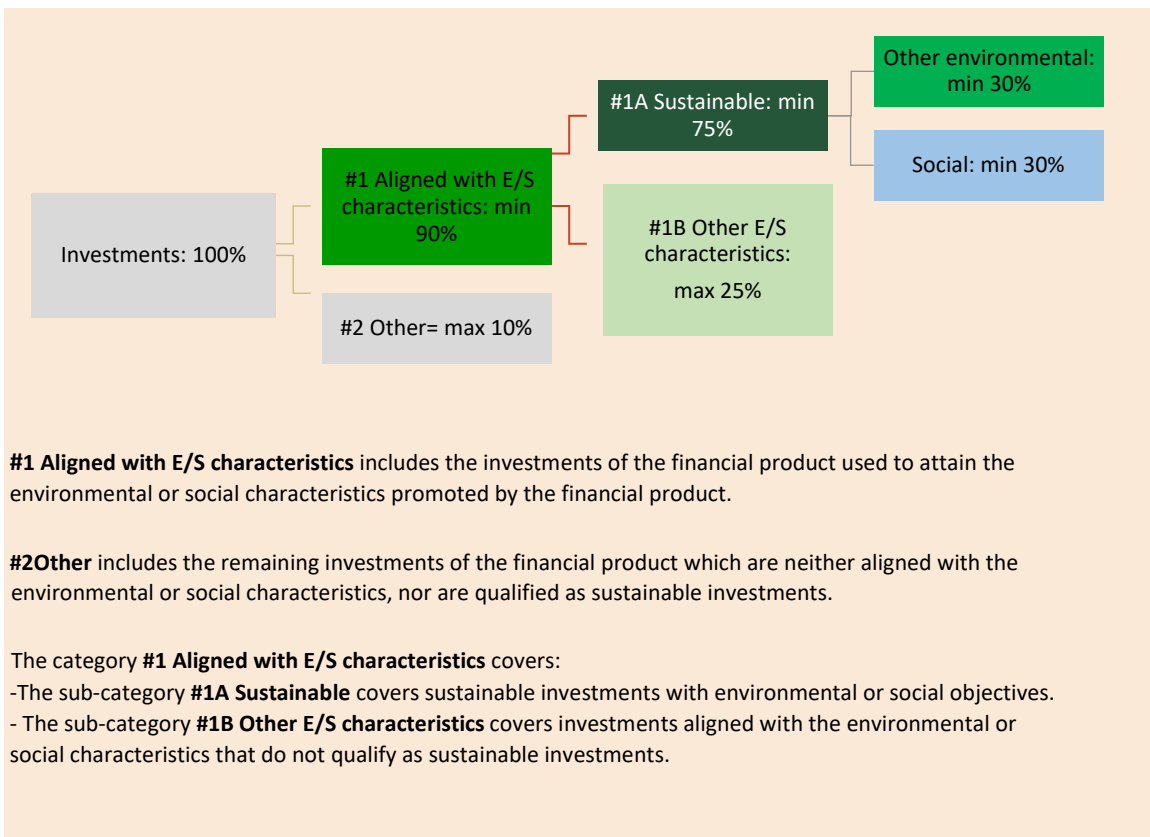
Investments: 100%

#1 Aligned with E/S characteristics: min 90%

#2 Other= max 10%

#1A Sustainable: min 75%

#1B Other E/S characteristics:

max 25%

Other environmental: min 30%

Social: min 30%

**#1 Aligned with E/S characteristics** includes the investments of the financial product used to attain the environmental or social characteristics promoted by the financial product.

**#2Other** includes the remaining investments of the financial product which are neither aligned with the environmental or social characteristics, nor are qualified as sustainable investments.

The category **#1 Aligned with E/S characteristics** covers:
-The sub-category **#1A Sustainable** covers sustainable investments with environmental or social objectives.
- The sub-category **#1B Other E/S characteristics** covers investments aligned with the environmental or social characteristics that do not qualify as sustainable investments.